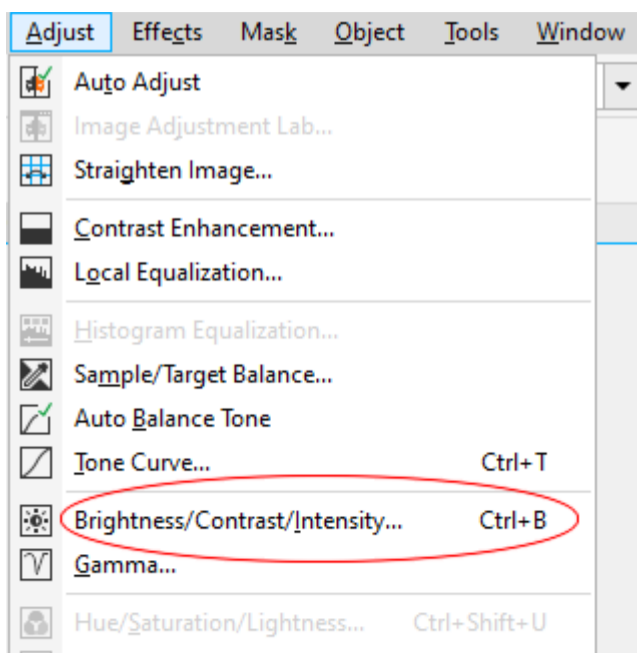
Adjust Effects Mask Object Tools Window

Auto Adjust
Image Adjustment Lab...
Straighten Image...
Contrast Enhancement...
Local Equalization...
Histogram Equalization...
Sample/Target Balance...
Auto Balance Tone
Tone Curve... Ctrl+T
Brightness/Contrast/Intensity... Ctrl+B
Gamma...
Hue/Saturation/Lightness... Ctrl+Shift+U